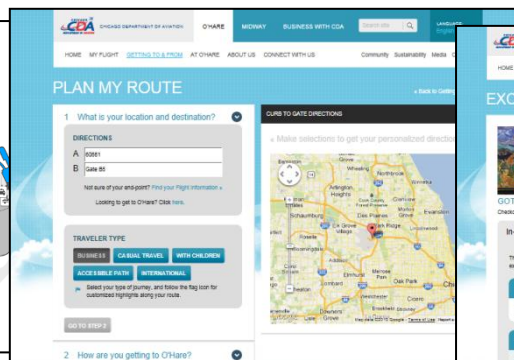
CDA CHICAGO DEPARTMENT OF AVIATION

O'HARE MIDWAY BUSINESS WITH CDA Search site LANGUAGE English

HOME MY FLIGHT GETTING TO & FROM AT O'HARE ABOUT US CONNECT WITH US Community Sustainability Media C

PLAN MY ROUTE

« Back to Getting

1 What is your location and destination?

DIRECTIONS

A 60661

B Gate B6

Not sure of your end-point? Find your Flight Information »

Looking to get to O'Hare? Click here.

TRAVELER TYPE

BUSINESS CASUAL TRAVEL WITH CHILDREN

ACCESSIBLE PATH INTERNATIONAL

Select your type of journey, and follow the flag icon for customized highlights along your route.

GO TO STEP 2

2 How are you getting to O'Hare?

CURB TO GATE DIRECTIONS

« Make selections to get your personalized direction

Wheeling Northbrook Glenview Arlington Heights Schaumburg Des Plaines Park Ridge Elk Grove Village Evanston Skokie Chicago Oak Park Cicero Elmhurst Lombard Berwyn Melrose Park Oak Lawn Downers Grove Naperville

Map data ©2012 Google Terms of Use

EXC

GOT

HOME